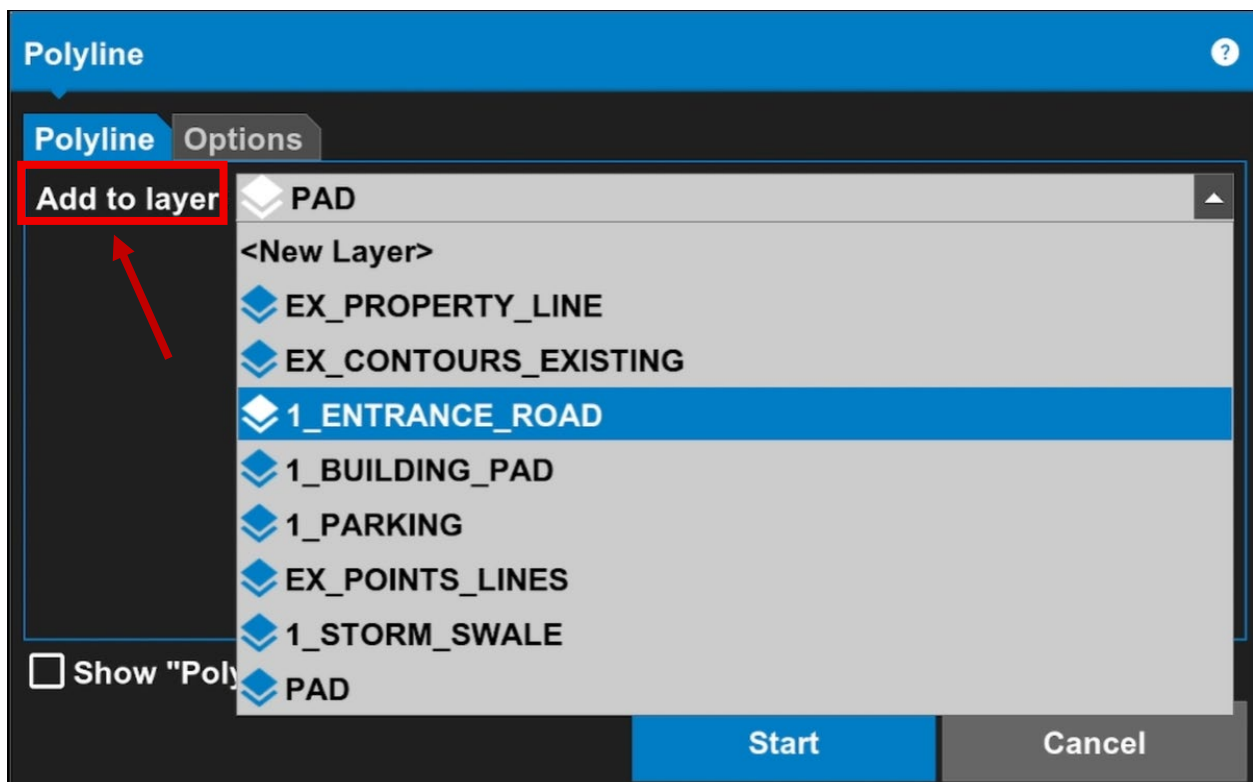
Polyline

?

Polyline Options

Add to layer

PAD

<New Layer>

EX_PROPERTY_LINE

EX_CONTOURS_EXISTING

1_ENTRANCE_ROAD

1_BUILDING_PAD

1_PARKING

EX_POINTS_LINES

1_STORM_SWALE

PAD

Show "Poly

Start

Cancel